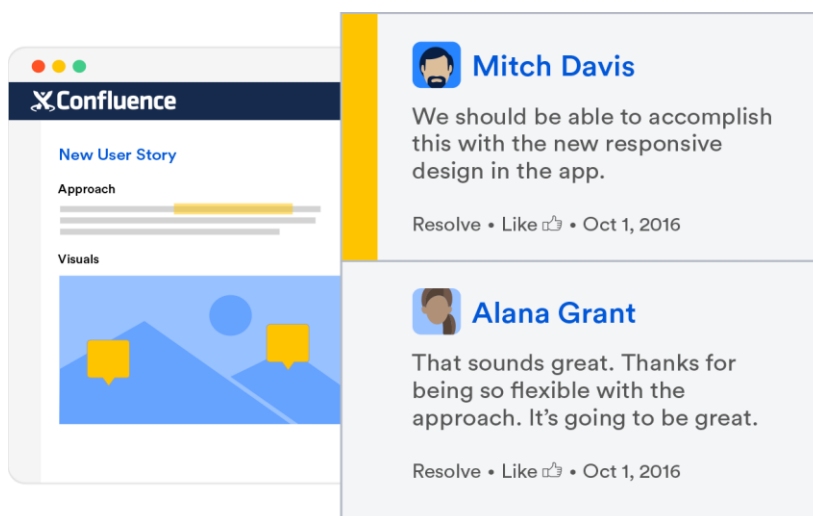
Confluence

New User Story

Approach

Visuals

Mitch Davis

We should be able to accomplish this with the new responsive design in the app.

Resolve • Like • Oct 1, 2016

Alana Grant

That sounds great. Thanks for being so flexible with the approach. It's going to be great.

Resolve • Like • Oct 1, 2016